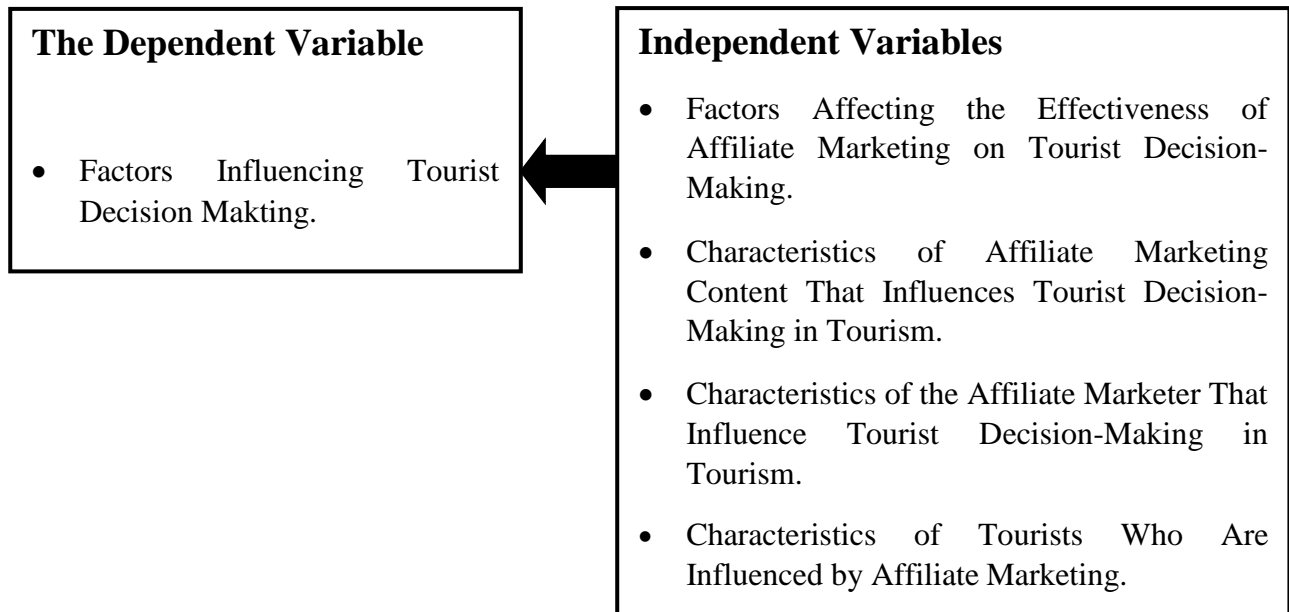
**The Dependent Variable**

- Factors Influencing Tourist Decision Makting.

**Independent Variables**

- Factors Affecting the Effectiveness of Affiliate Marketing on Tourist Decision-Making.
- Characteristics of Affiliate Marketing Content That Influences Tourist Decision-Making in Tourism.
- Characteristics of the Affiliate Marketer That Influence Tourist Decision-Making in Tourism.
- Characteristics of Tourists Who Are Influenced by Affiliate Marketing.